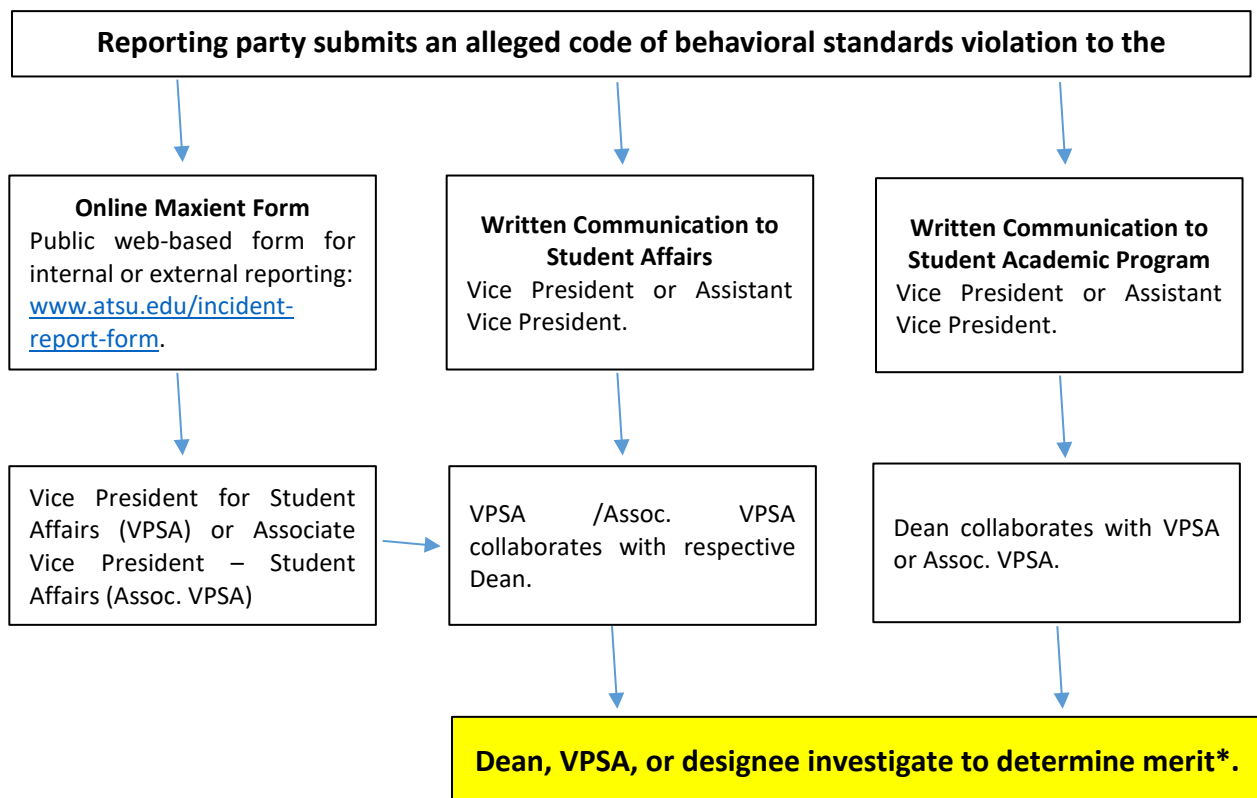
Reporting party submits an alleged code of behavioral standards violation to the

**Online Maxient Form**
Public web-based form for internal or external reporting: www.atsu.edu/incident-report-form.

**Written Communication to Student Affairs**
Vice President or Assistant Vice President.

**Written Communication to Student Academic Program**
Vice President or Assistant Vice President.

Vice President for Student Affairs (VPSA) or Associate Vice President – Student Affairs (Assoc. VPSA)

VPSA /Assoc. VPSA collaborates with respective Dean.

Dean collaborates with VPSA or Assoc. VPSA.

Dean, VPSA, or designee investigate to determine merit*.